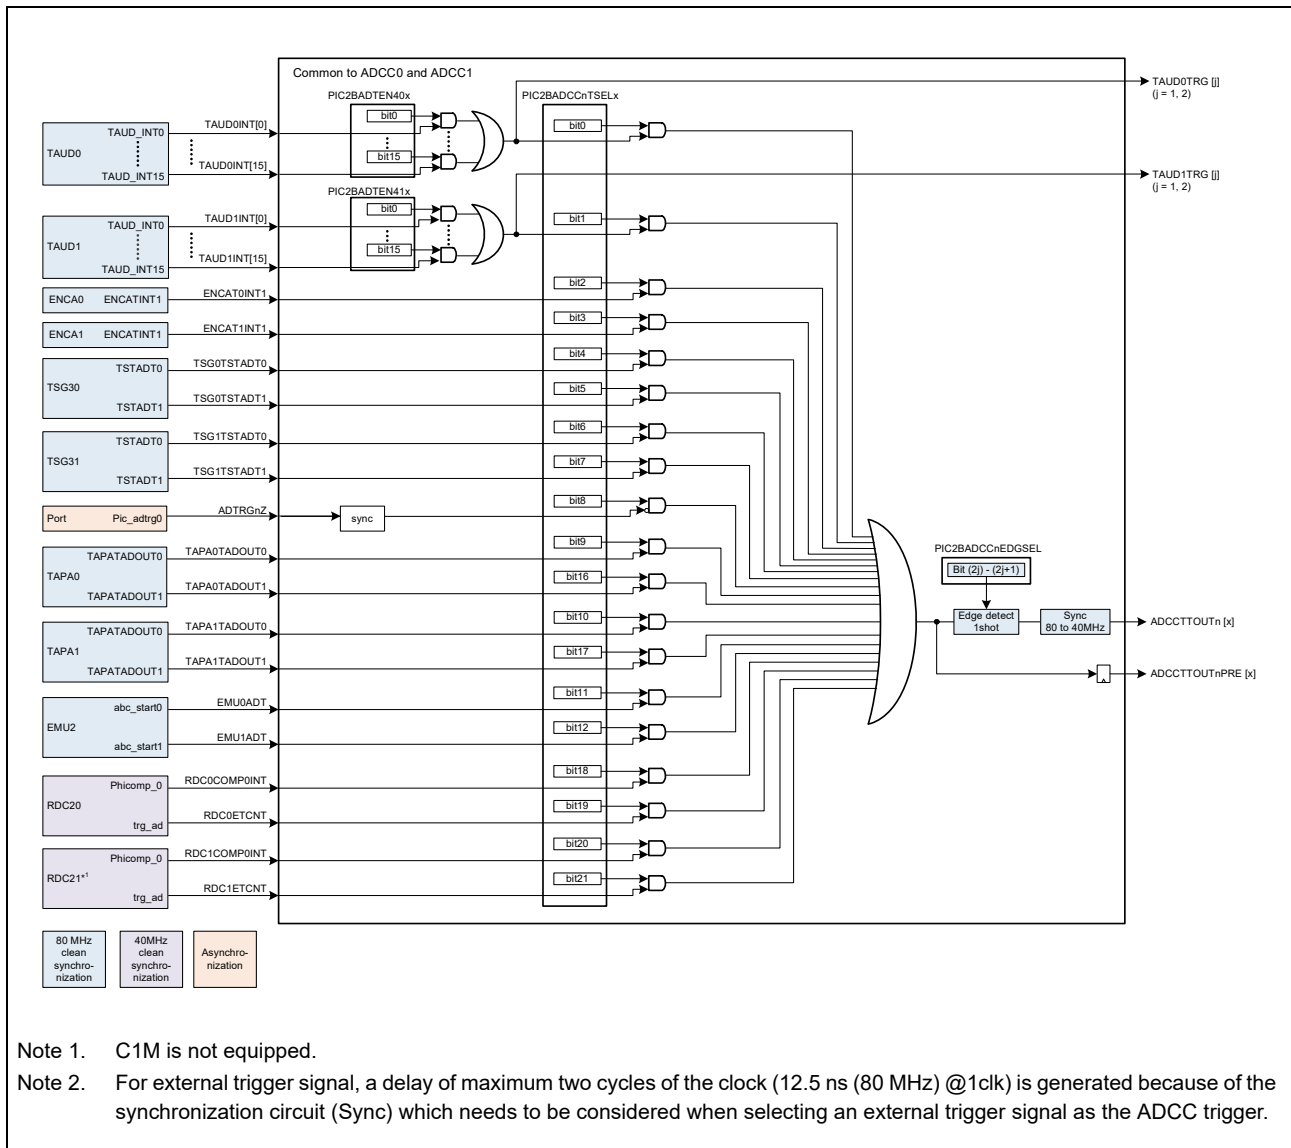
Common to ADCC0 and ADCC1

PIC2BADTEN40x

PIC2BADCCnTSELx

TAUD0TRG [j]
(j = 1, 2)

TAUD0

TAUD_INT0

TAUD_INT15

TAUD0INT[0]

TAUD0INT[15]

bit0

bit15

bit0

TAUD1TRG [j]
(j = 1, 2)

PIC2BADTEN41x

TAUD1

TAUD_INT0

TAUD_INT15

TAUD1INT[0]

TAUD1INT[15]

bit0

bit15

bit1

bit2

ENCA0 ENCATINT1

ENCAT0INT1

ENCA1 ENCATINT1

ENCAT1INT1

bit3

TSG30

TSTADT0

TSTADT1

TSG0TSTADT0

TSG0TSTADT1

bit4

bit5

TSG31

TSTADT0

TSTADT1

TSG1TSTADT0

TSG1TSTADT1

bit6

bit7

Port Pic_adtrg0

ADTRGnZ

sync

bit8

TAPA0

TAPATADOUT0

TAPATADOUT1

TAPA0TADOUT0

TAPA0TADOUT1

bit9

bit16

PIC2BADCCnEDGSEL

Bit (2j) - (2j+1)

Edge detect
1shot

Sync
80 to 40MHz

ADCCTTOUTn [x]

TAPA1

TAPATADOUT0

TAPATADOUT1

TAPA1TADOUT0

TAPA1TADOUT1

bit10

bit17

ADCCTTOUTnPRE [x]

EMU2

abc_start0

abc_start1

EMU0ADT

EMU1ADT

bit11

bit12

RDC20

Phicomp_0

trg_ad

RDC0COMP0INT

RDC0ETCNT

bit18

bit19

RDC21*1

Phicomp_0

trg_ad

RDC1COMP0INT

RDC1ETCNT

bit20

bit21

80 MHz clean synchronization

40MHz clean synchronization

Asynchronization

Note 1. C1M is not equipped.

Note 2. For external trigger signal, a delay of maximum two cycles of the clock (12.5 ns (80 MHz) @1clk) is generated because of the synchronization circuit (Sync) which needs to be considered when selecting an external trigger signal as the ADCC trigger.